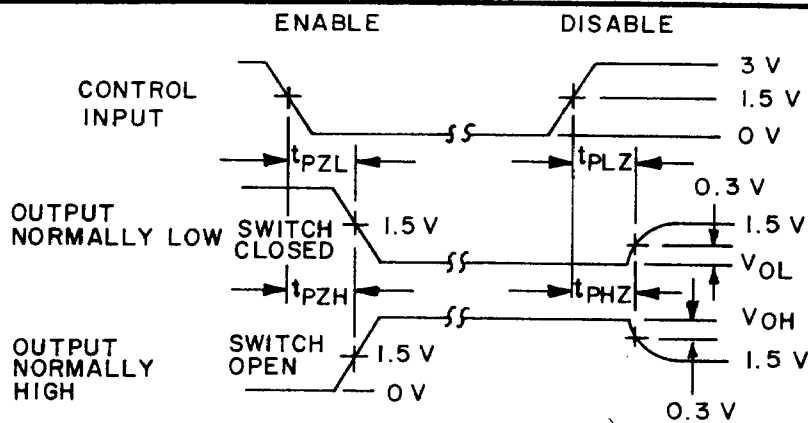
ENABLE

DISABLE

CONTROL INPUT

3 V

1.5 V

0 V

$t_{PZL}$

$t_{PLZ}$

0.3 V

OUTPUT NORMALLY LOW

SWITCH CLOSED

1.5 V

1.5 V

$V_{OL}$

$t_{PZH}$

$t_{PHZ}$

$V_{OH}$

OUTPUT NORMALLY HIGH

SWITCH OPEN

1.5 V

1.5 V

0 V

0.3 V